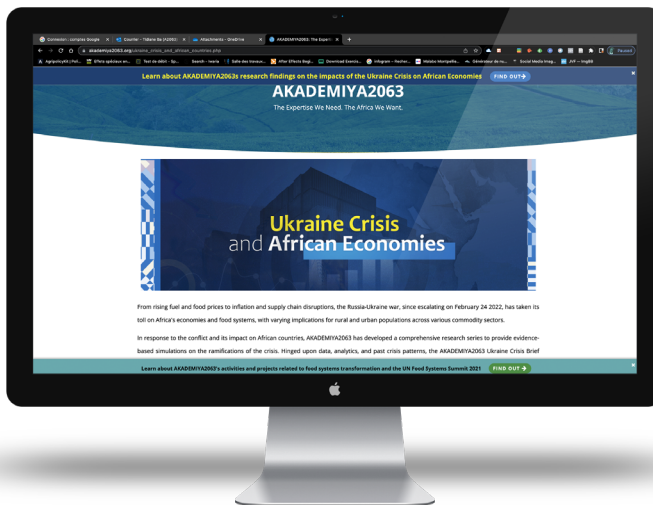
Connexion - comptes Google | Courrier - Tidiane Ba (A2063) | Attachments - OneDrive | AKADEMIYA2063: The Expertise

akademiya2063.org/ukraine_crisis_and_african_countries.php

Learn about AKADEMIYA2063s research findings on the impacts of the Ukraine Crisis on African Economies FIND OUT

AKADEMIYA2063

The Expertise We Need. The Africa We Want.

Ukraine Crisis and African Economies

From rising fuel and food prices to inflation and supply chain disruptions, the Russia-Ukraine war, since escalating on February 24 2022, has taken its toll on Africa's economies and food systems, with varying implications for rural and urban populations across various commodity sectors.

In response to the conflict and its impact on African countries, AKADEMIYA2063 has developed a comprehensive research series to provide evidence-based simulations on the ramifications of the crisis. Hinged upon data, analytics, and past crisis patterns, the AKADEMIYA2063 Ukraine Crisis Brief

Learn about AKADEMIYA2063's activities and projects related to food systems transformation and the UN Food Systems Summit 2021 FIND OUT